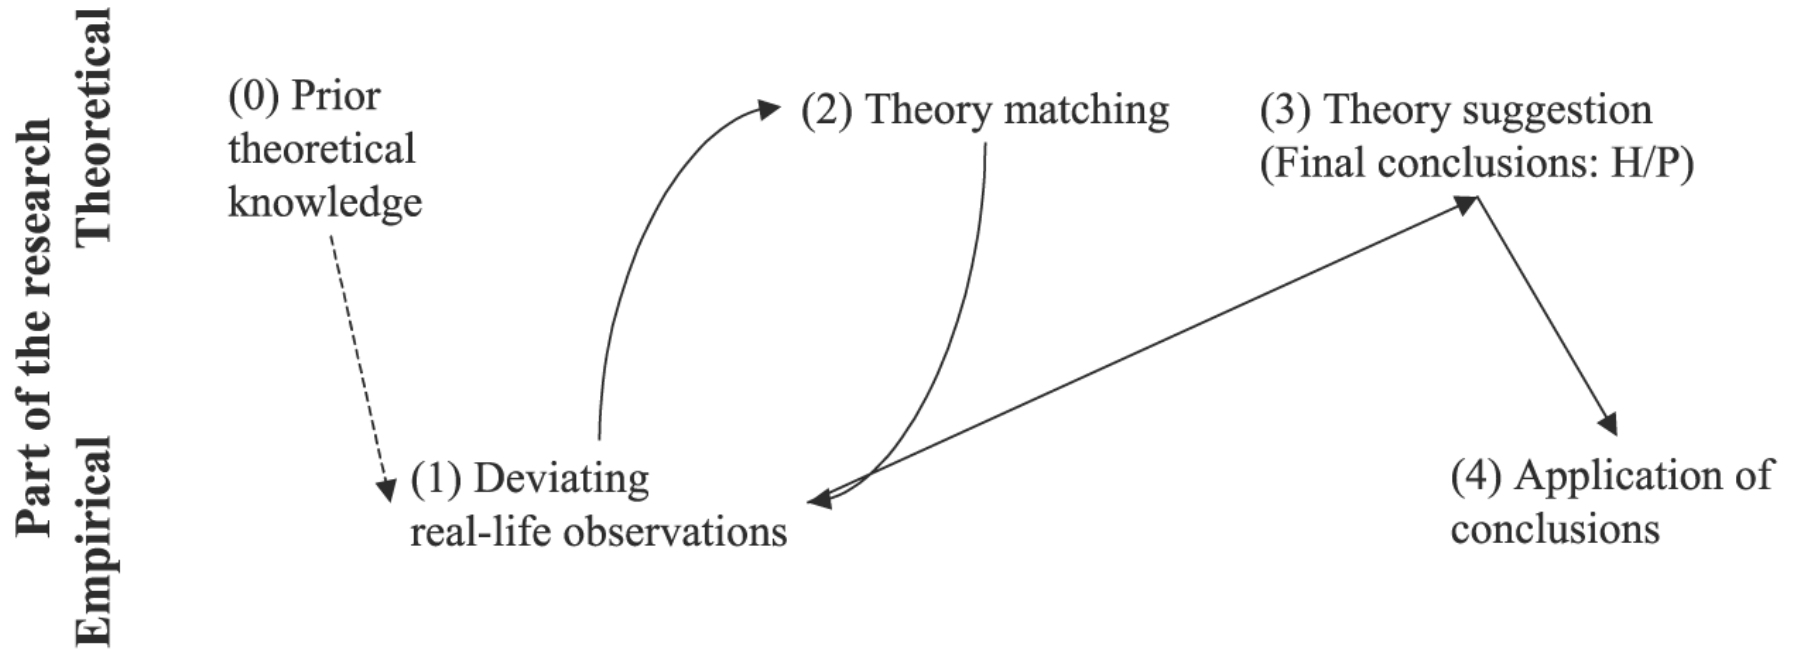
Part of the research
Theoretical
Empirical

(0) Prior theoretical knowledge

(2) Theory matching

(3) Theory suggestion (Final conclusions: H/P)

(1) Deviating real-life observations

(4) Application of conclusions